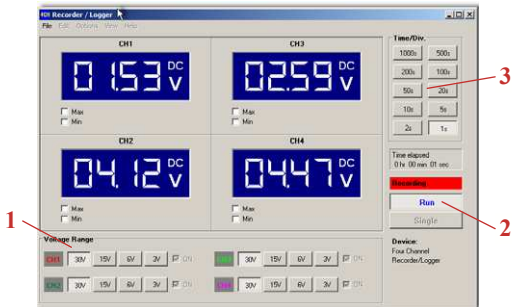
Recorder / Logger
File Edit Options View Help

CH1
01.53 DC V
Max
Min

CH3
02.59 DC V
Max
Min

CH2
04.12 DC V
Max
Min

CH4
04.47 DC V
Max
Min

Time/Div.
1000s 500s
200s 100s
50s 20s
10s 5s
2s 1s

3

Time elapsed
0 hr 00 min 01 sec

Recording

Run

Single

2

1

Voltage Range
CH1 30V 15V 6V 3V ON
CH3 30V 15V 6V 3V ON
CH2 30V 15V 6V 3V ON
CH4 30V 15V 6V 3V ON

Device:
Four Channel
Recorder/Logger